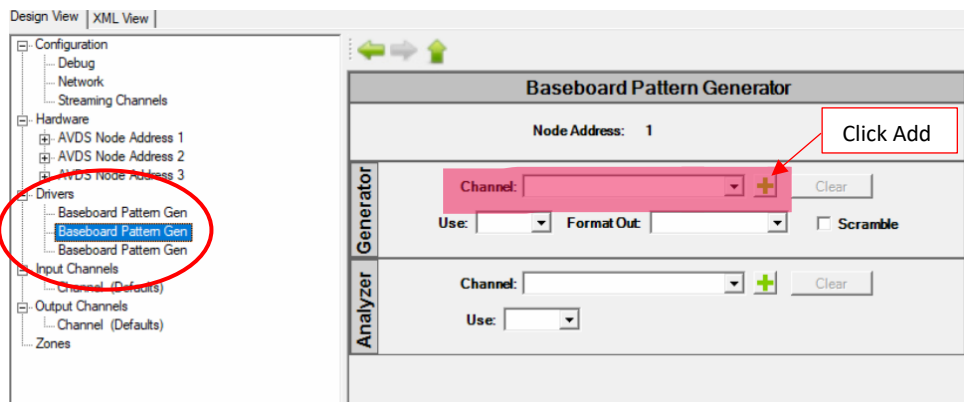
Design View | XML View

Configuration
Debug
Network
Streaming Channels
Hardware
AVDS Node Address 1
AVDS Node Address 2
AVDS Node Address 3
Drivers
Baseboard Pattern Gen
Baseboard Pattern Gen
Baseboard Pattern Gen
Input Channels
Channel (Defaults)
Output Channels
Channel (Defaults)
Zones

Baseboard Pattern Generator

Node Address: 1

Click Add

Generator
Channel:
Clear
Use:
Format Out:
Scramble

Analyzer
Channel:
Clear
Use: